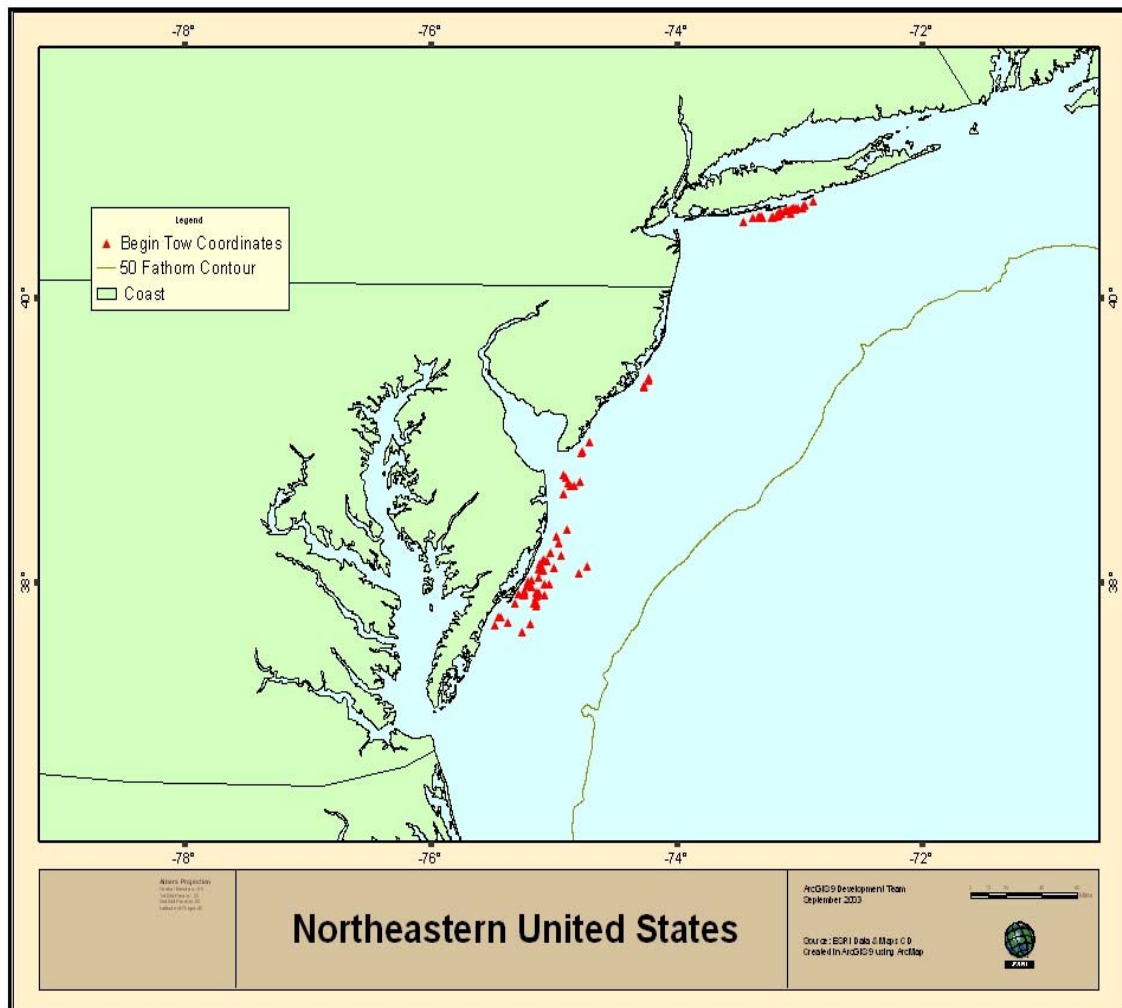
-78°
-76°
-74°
-72°

Legend
Begin Tow Coordinates
50 Fathom Contour
Coast

40°
40°
38°
38°

-78°
-76°
-74°
-72°

Albers Projection
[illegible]

Northeastern United States

ArcGIS 9 Development Team
September 2003

Source: ESRI Data & Maps CD
Created in ArcGIS 9 using ArcMap

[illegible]